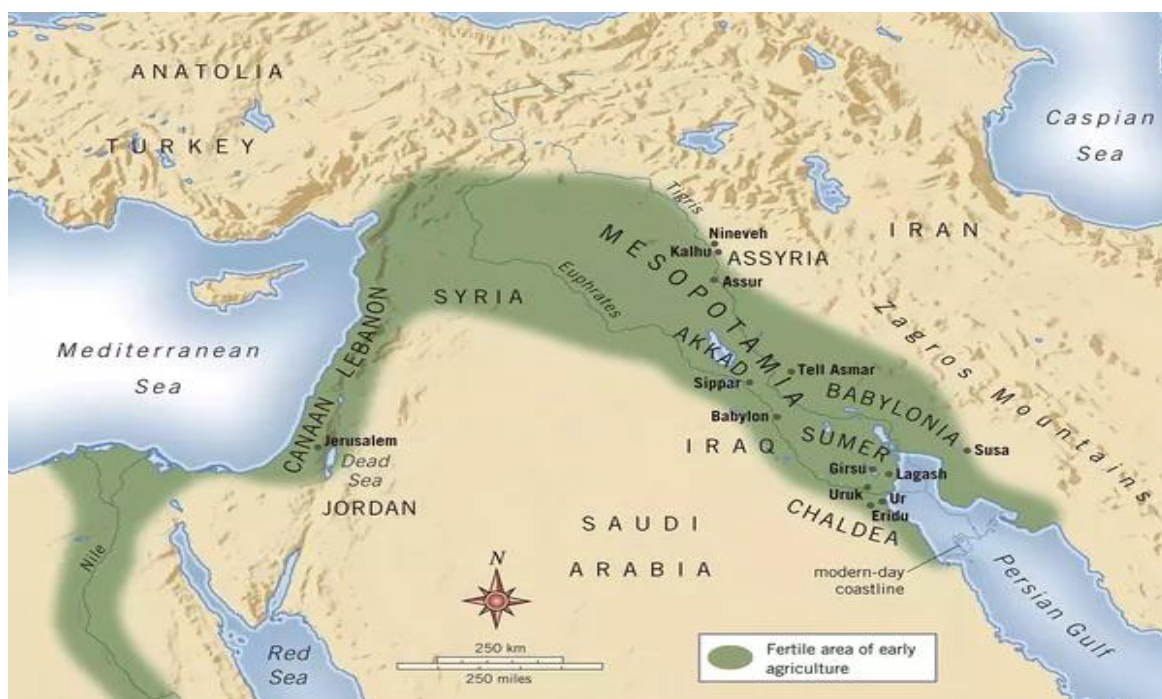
ANATOLIA

TURKEY

Caspian Sea

Tigris

Nineveh

Kalhu

ASSYRIA

MESOPOTAMIA

IRAN

Assur

Euphrates

SYRIA

LEBANON

Mediterranean Sea

AKKAD

Tell Asmar

Zagros Mountains

Sippar

BABYLONIA

Babylon

CANAAN

Jerusalem

Dead Sea

IRAQ

SUMER

Susa

Girsu

Lagash

Uruk

Ur

Eridu

JORDAN

CHALDEA

SAUDI ARABIA

N

modern-day coastline

Nile

Persian Gulf

250 km

250 miles

Red Sea

Fertile area of early agriculture